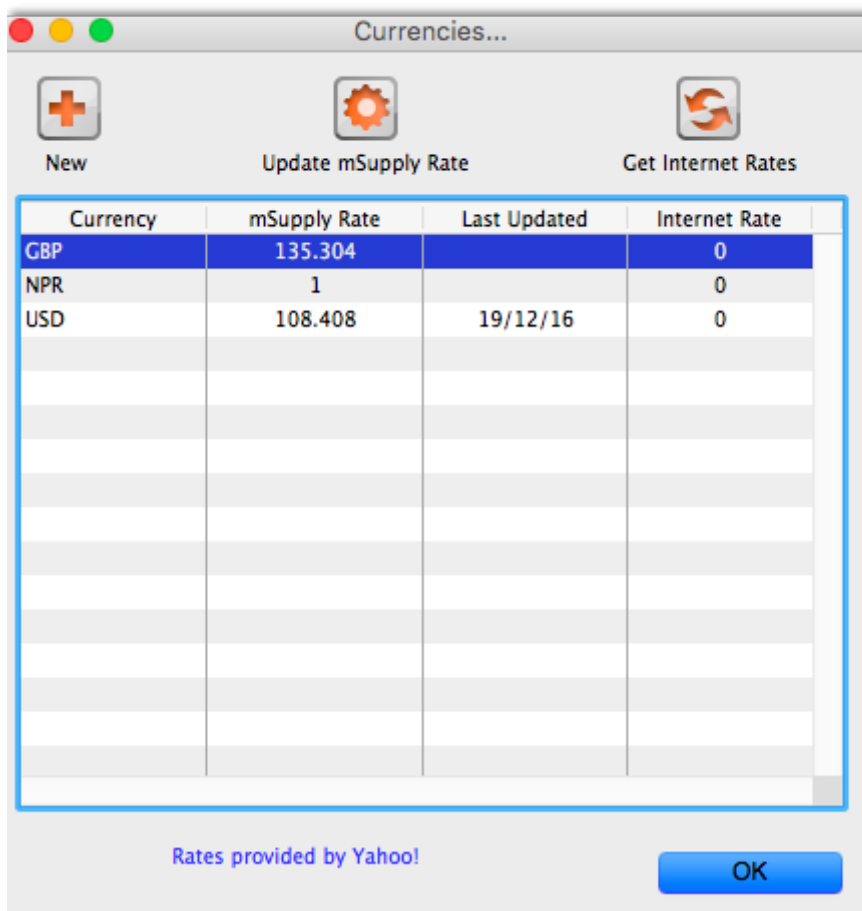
Currencies...

New

Update mSupply Rate

Get Internet Rates

| Currency | mSupply Rate | Last Updated | Internet Rate |
|---|---|---|---|
| GBP | 135.304 | | 0 |
| NPR | 1 | | 0 |
| USD | 108.408 | 19/12/16 | 0 |

Rates provided by Yahoo!

OK